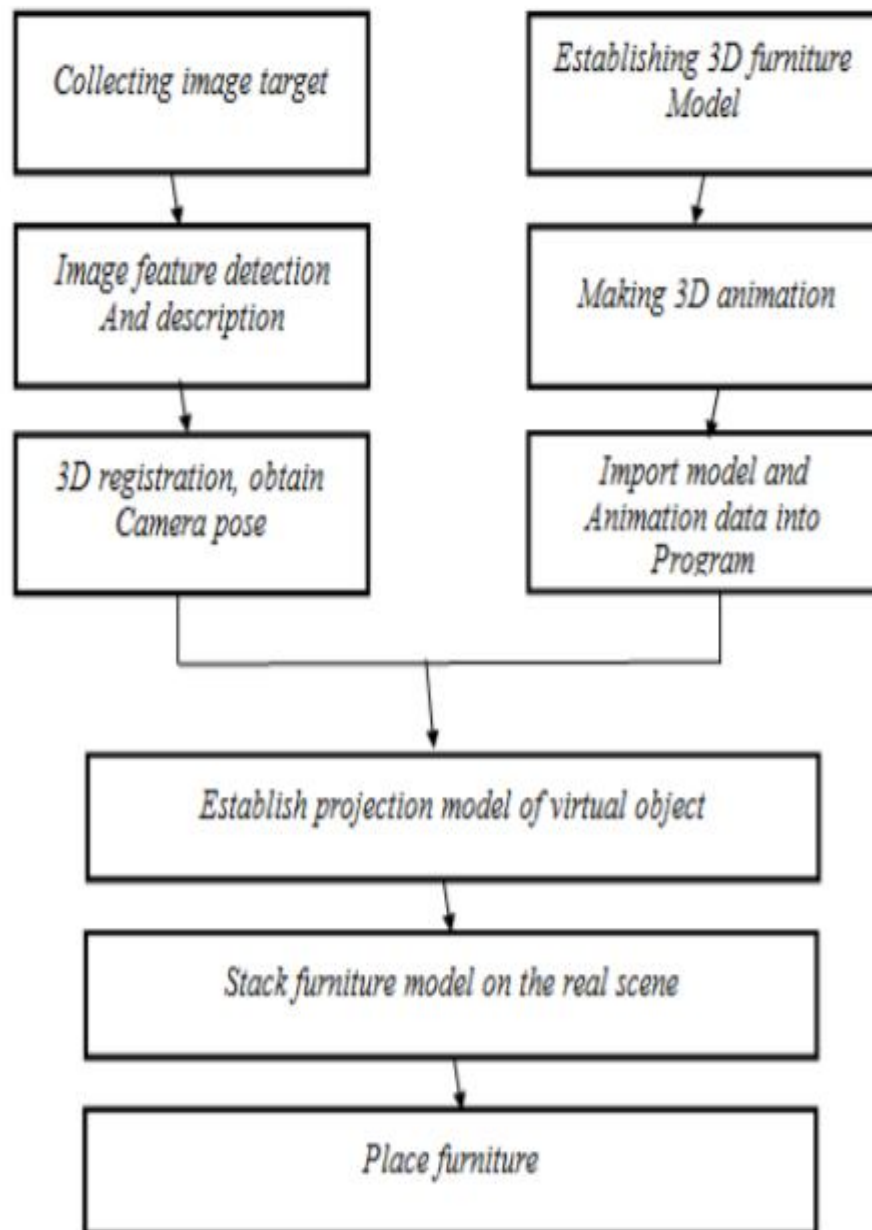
Collecting image target

Image feature detection And description

3D registration, obtain Camera pose

Establishing 3D furniture Model

Making 3D animation

Import model and Animation data into Program

Establish projection model of virtual object

Stack furniture model on the real scene

Place furniture